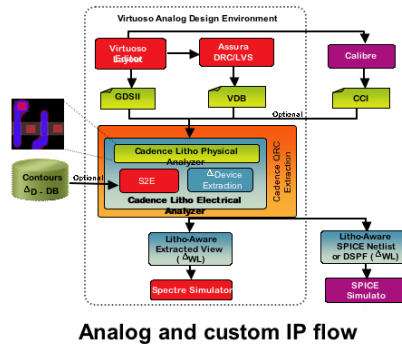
Virtuoso Analog Design Environment

Virtuoso Layout

Assura DRC/LVS

Calibre

GDSII

VDB

CCI

Optional

Cadence Litho Physical Analyzer

Cadence QRC Extraction

Contours $\Delta_{D-DB}$

Optional

S2E

$\Delta$Device Extraction

Cadence Litho Electrical Analyzer

Litho-Aware Extracted View ( $\Delta_{WL}$)

Litho-Aware SPICE Netlist or DSPF ( $\Delta_{WL}$)

Spectre Simulator

SPICE Simulato

Analog and custom IP flow